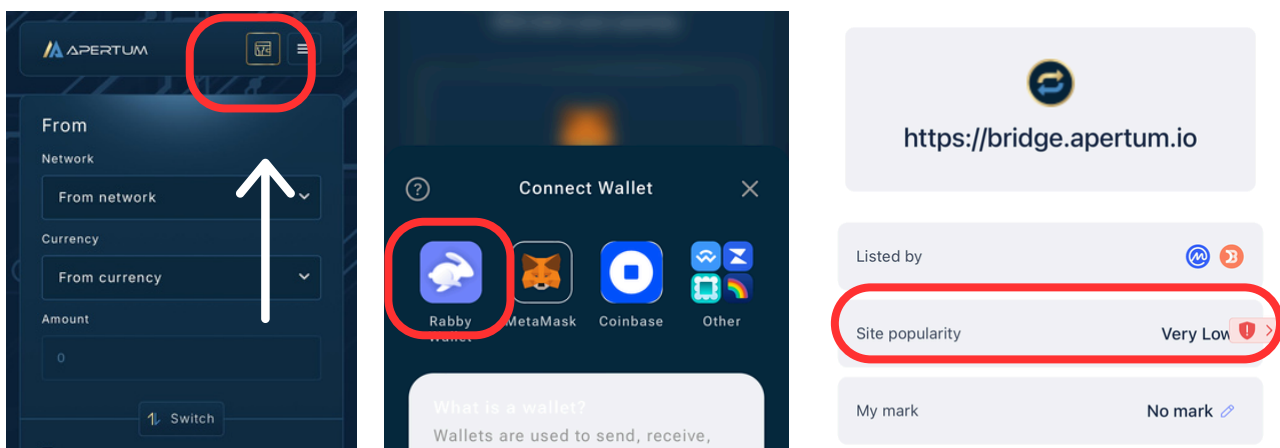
APERTUM

From

Network

From network

Currency

From currency

Amount

0

Switch

Connect Wallet

Rabby Wallet

MetaMask

Coinbase

Other

What is a wallet?

Wallets are used to send, receive,

https://bridge.apertum.io

Listed by

Site popularity

Very Low

My mark

No mark